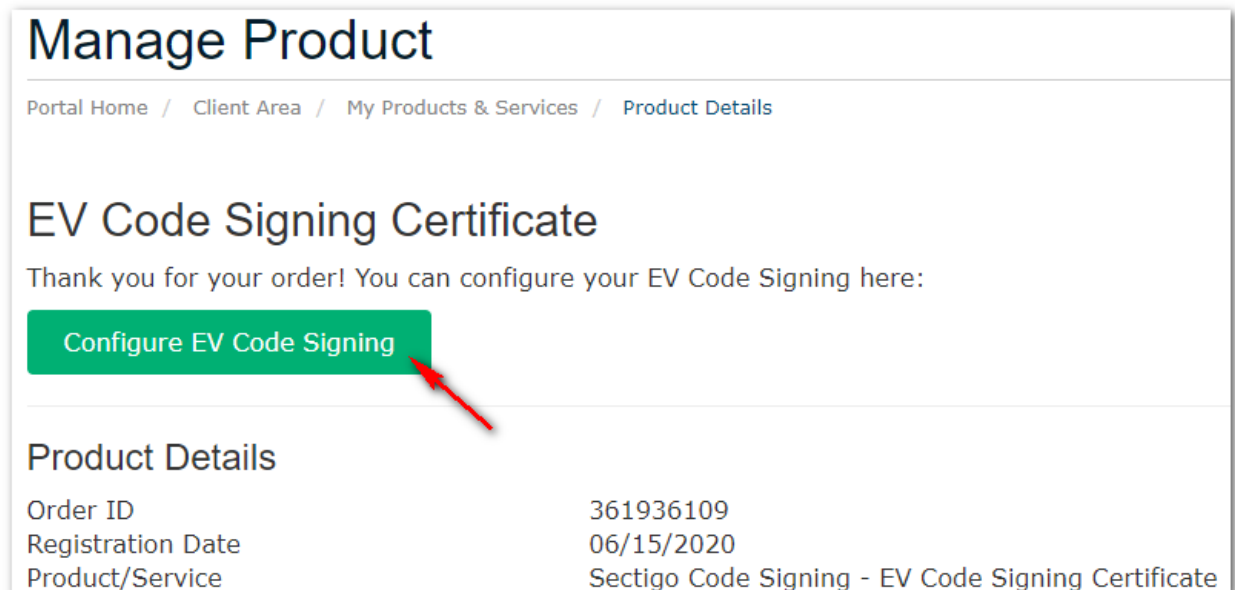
Manage Product

Portal Home / Client Area / My Products & Services / Product Details

EV Code Signing Certificate

Thank you for your order! You can configure your EV Code Signing here:

Configure EV Code Signing

Product Details

| | |
|---|---|
| Order ID | 361936109 |
| Registration Date | 06/15/2020 |
| Product/Service | Sectigo Code Signing - EV Code Signing Certificate |